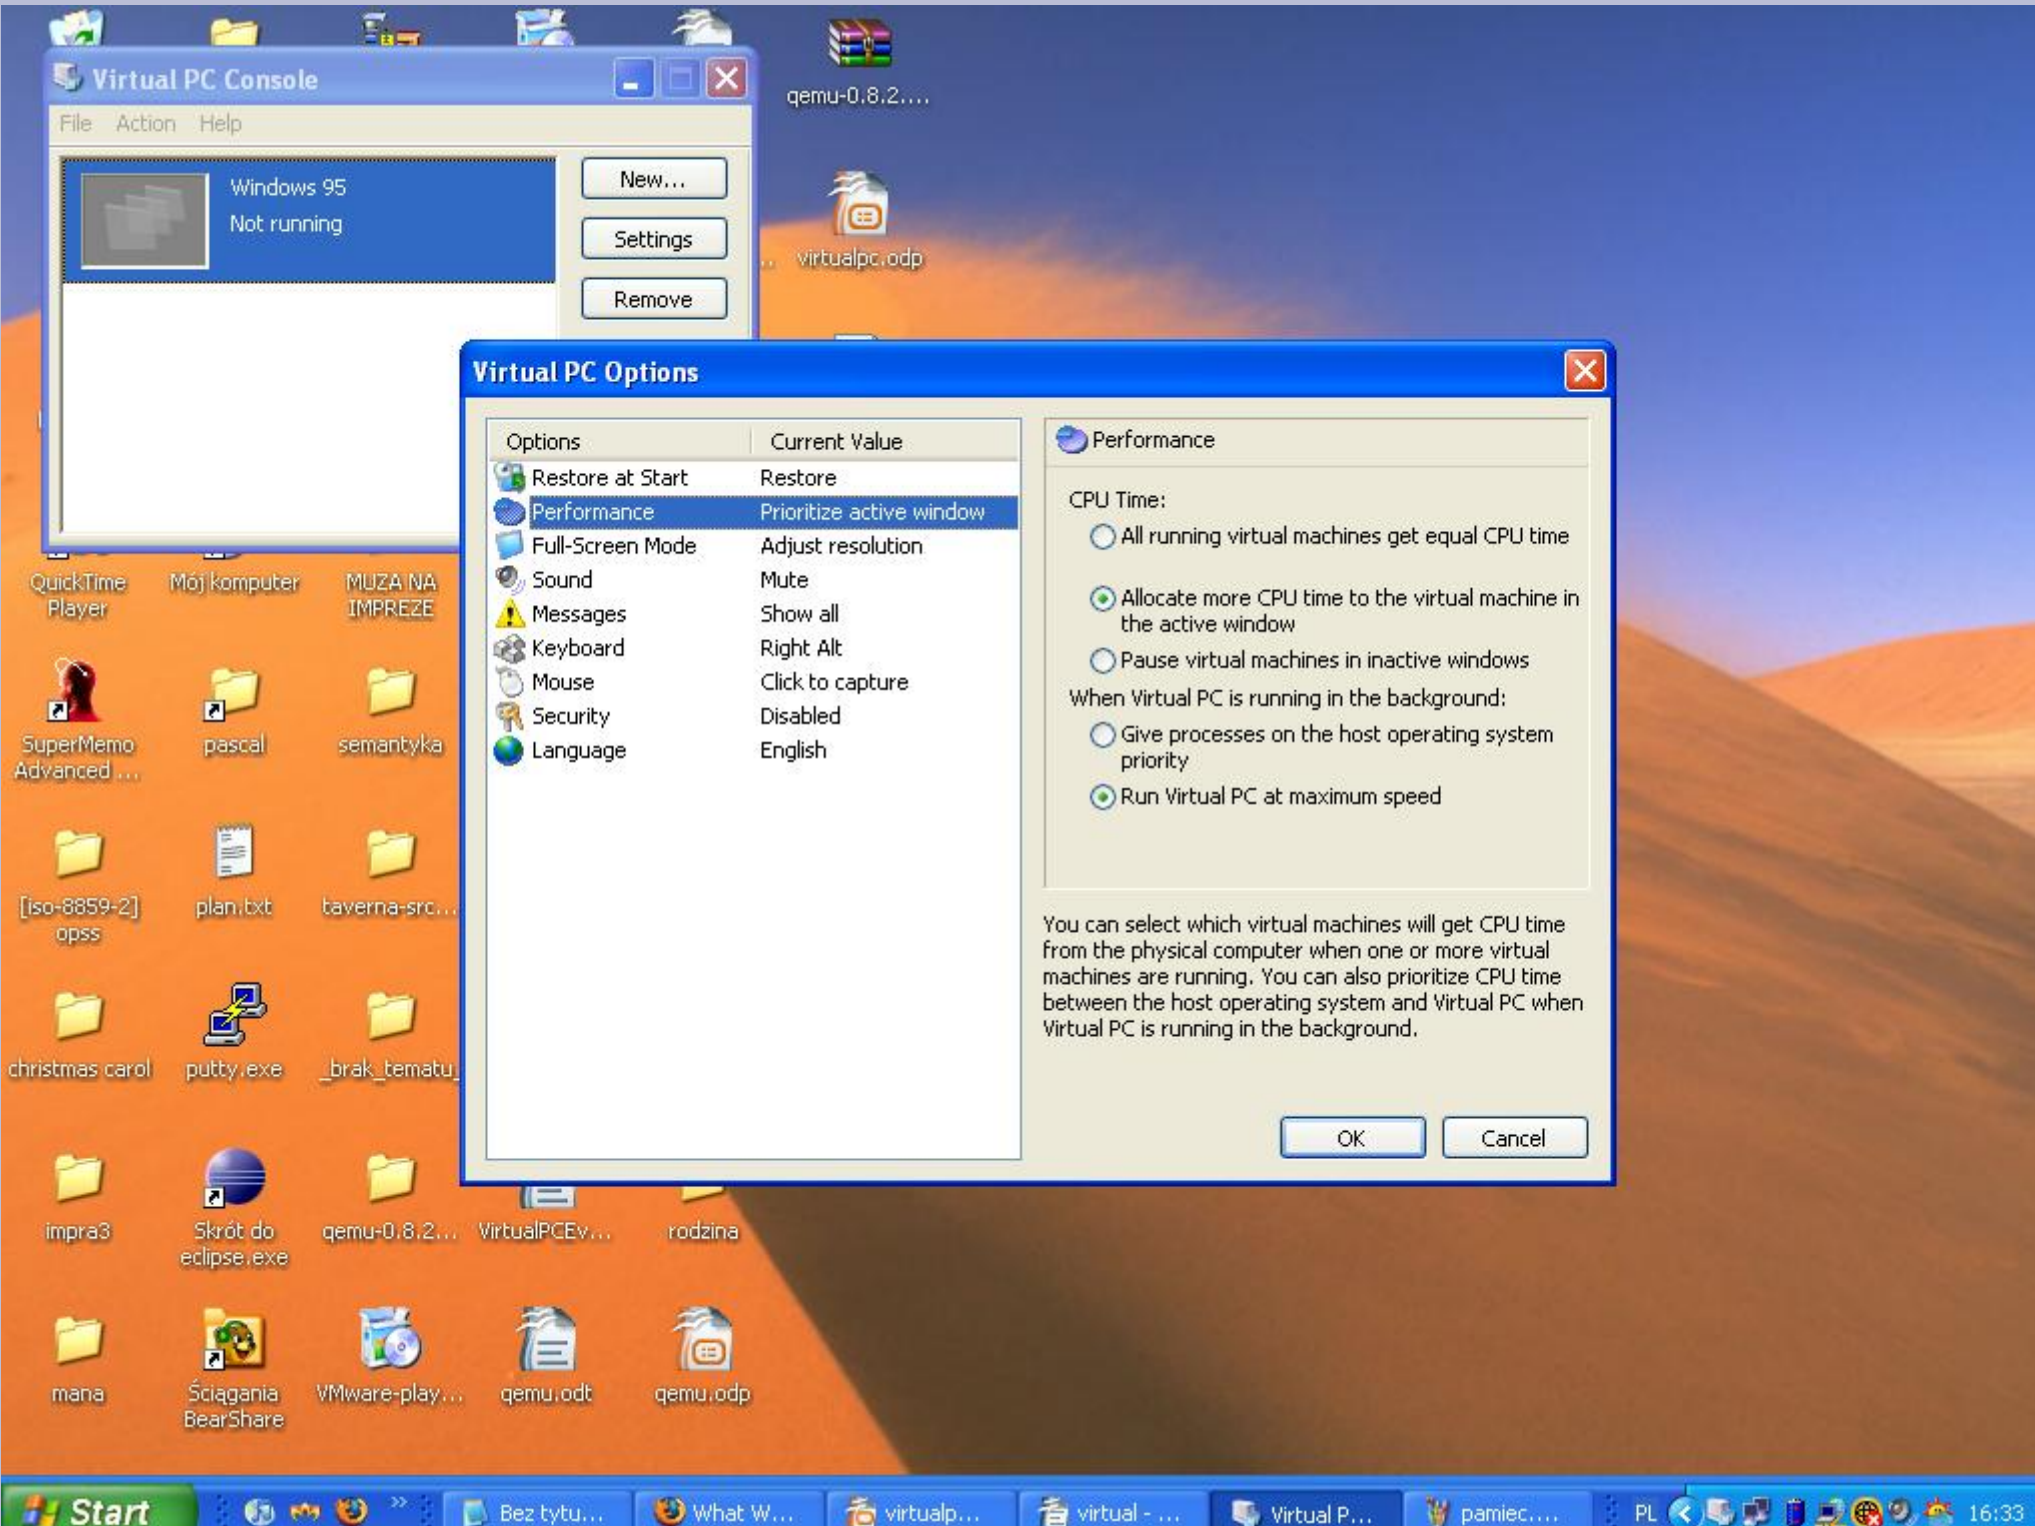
Virtual PC Console
File Action Help
Windows 95
Not running
New...
Settings
Remove

qemu-0.8.2....
virtualpc.odp

Virtual PC Options

| Options | Current Value |
|---|---|
| Restore at Start | Restore |
| Performance | Prioritize active window |
| Full-Screen Mode | Adjust resolution |
| Sound | Mute |
| Messages | Show all |
| Keyboard | Right Alt |
| Mouse | Click to capture |
| Security | Disabled |
| Language | English |

Performance
CPU Time:
All running virtual machines get equal CPU time
Allocate more CPU time to the virtual machine in the active window
Pause virtual machines in inactive windows
When Virtual PC is running in the background:
Give processes on the host operating system priority
Run Virtual PC at maximum speed

You can select which virtual machines will get CPU time from the physical computer when one or more virtual machines are running. You can also prioritize CPU time between the host operating system and Virtual PC when Virtual PC is running in the background.

OK
Cancel

QuickTime Player
Mój komputer
MUZA NA IMPREZE
SuperMemo Advanced ...
pascal
semantyka
[iso-8859-2] opss
plan.txt
taverna-src...
christmas carol
putty.exe
_brak_tematu_
impra3
Skrót do eclipse.exe
qemu-0.8.2...
VirtualPCEv...
rodzina
mana
Ściągania BearShare
VMware-play...
qemu.odt
qemu.odp

Start
Bez tytu...
What W...
virtualp...
virtual - ...
Virtual P...
pamiec....
PL
16:33